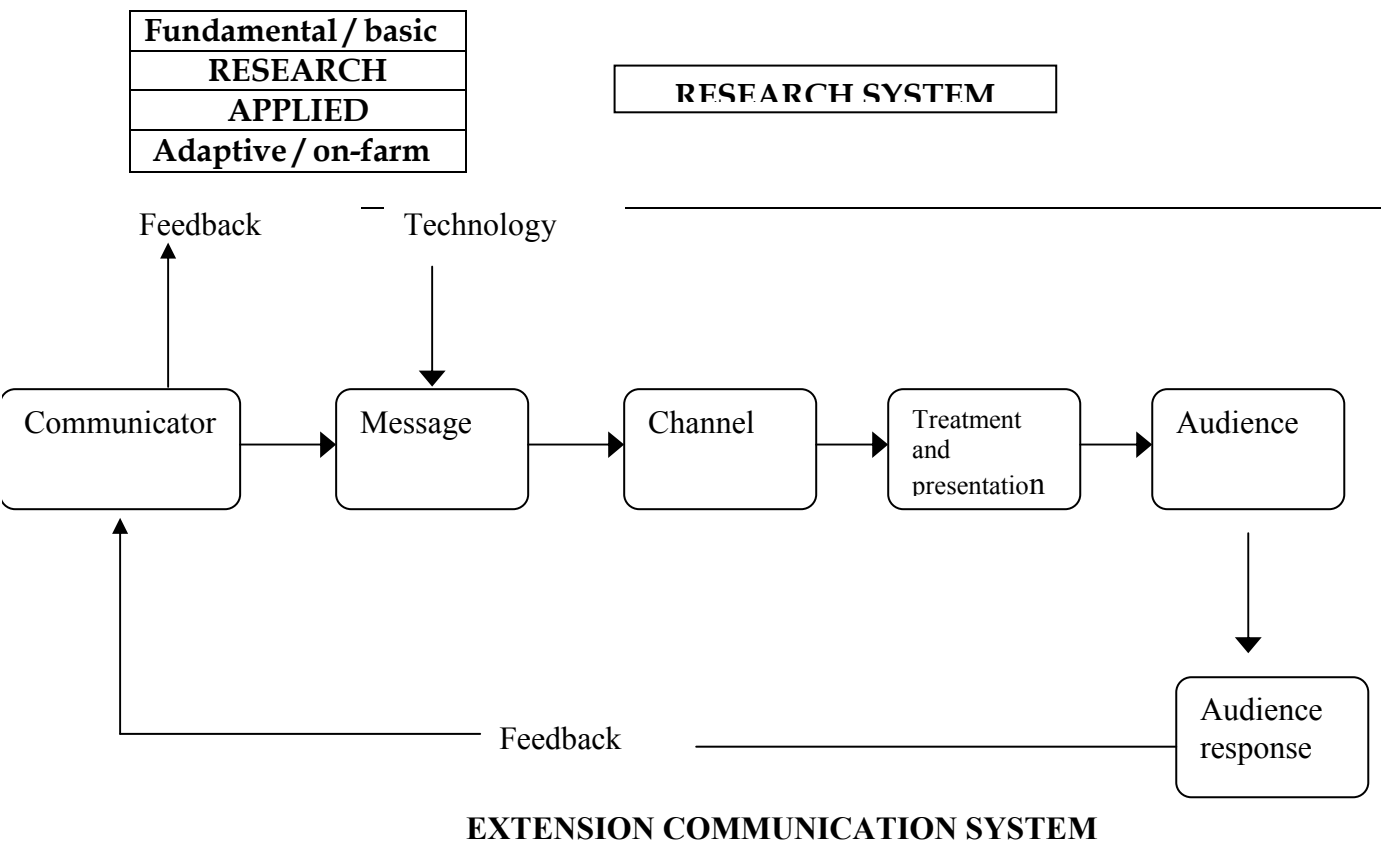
| Fundamental / basic |
|---|
| RESEARCH |
| APPLIED |
| Adaptive / on-farm |

RESEARCH SYSTEM

Feedback

Technology

Communicator

Message

Channel

Treatment and presentation

Audience

Audience response

Feedback

EXTENSION COMMUNICATION SYSTEM